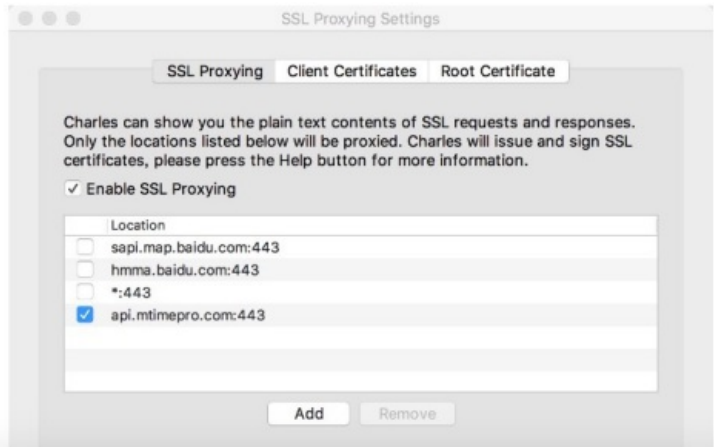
SSL Proxying Settings

SSL Proxying | Client Certificates | Root Certificate

Charles can show you the plain text contents of SSL requests and responses. Only the locations listed below will be proxied. Charles will issue and sign SSL certificates, please press the Help button for more information.

✓ Enable SSL Proxying

| | Location |
|---|---|
| | sapi.map.baidu.com:443 |
| | hmma.baidu.com:443 |
| | *:443 |
| ✓ | api.mtimepro.com:443 |

Add Remove